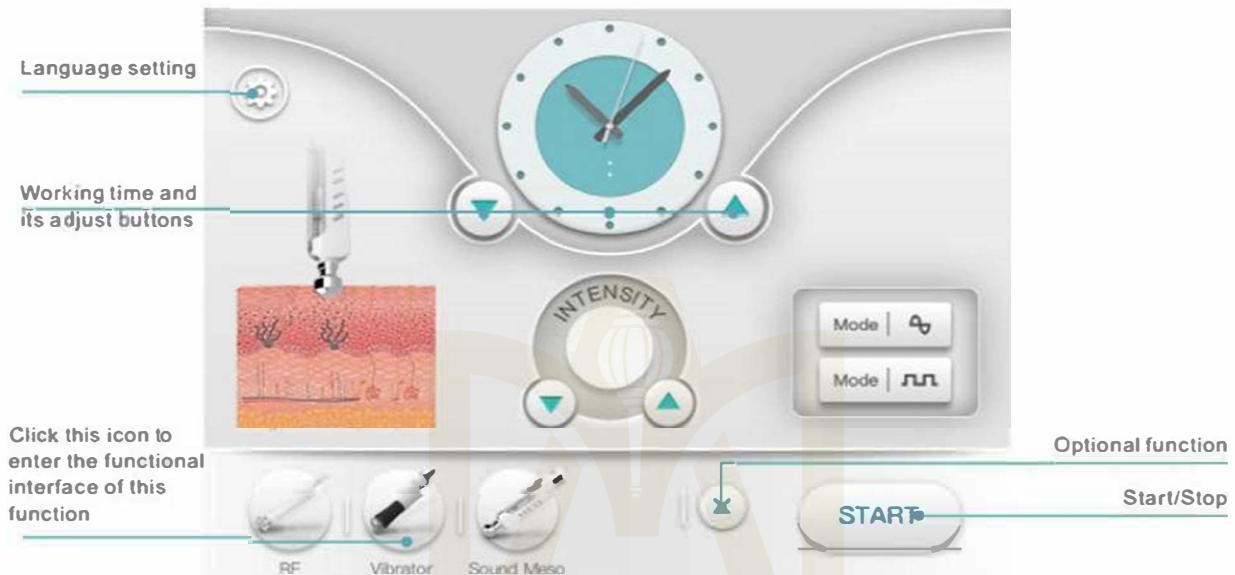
Language setting

Working time and its adjust buttons

INTENSITY

Mode

Mode

Click this icon to enter the functional interface of this function

Optional function

Start/Stop

START

RF

Vibrator

Sound Meso